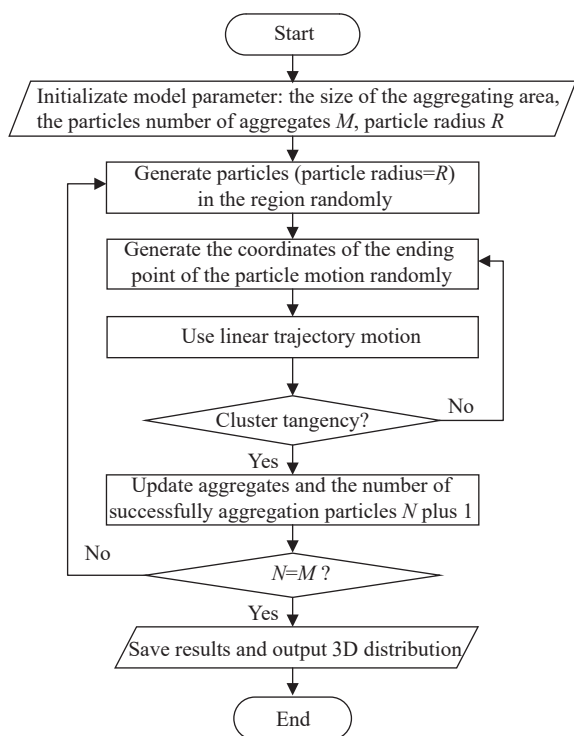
Start

Initializate model parameter: the size of the aggregating area, the particles number of aggregates $M$, particle radius $R$

Generate particles (particle radius=$R$) in the region randomly

Generate the coordinates of the ending point of the particle motion randomly

Use linear trajectory motion

Cluster tangency?

No

Yes

Update aggregates and the number of successfully aggregation particles $N$ plus 1

No

$N$=$M$ ?

Yes

Save results and output 3D distribution

End